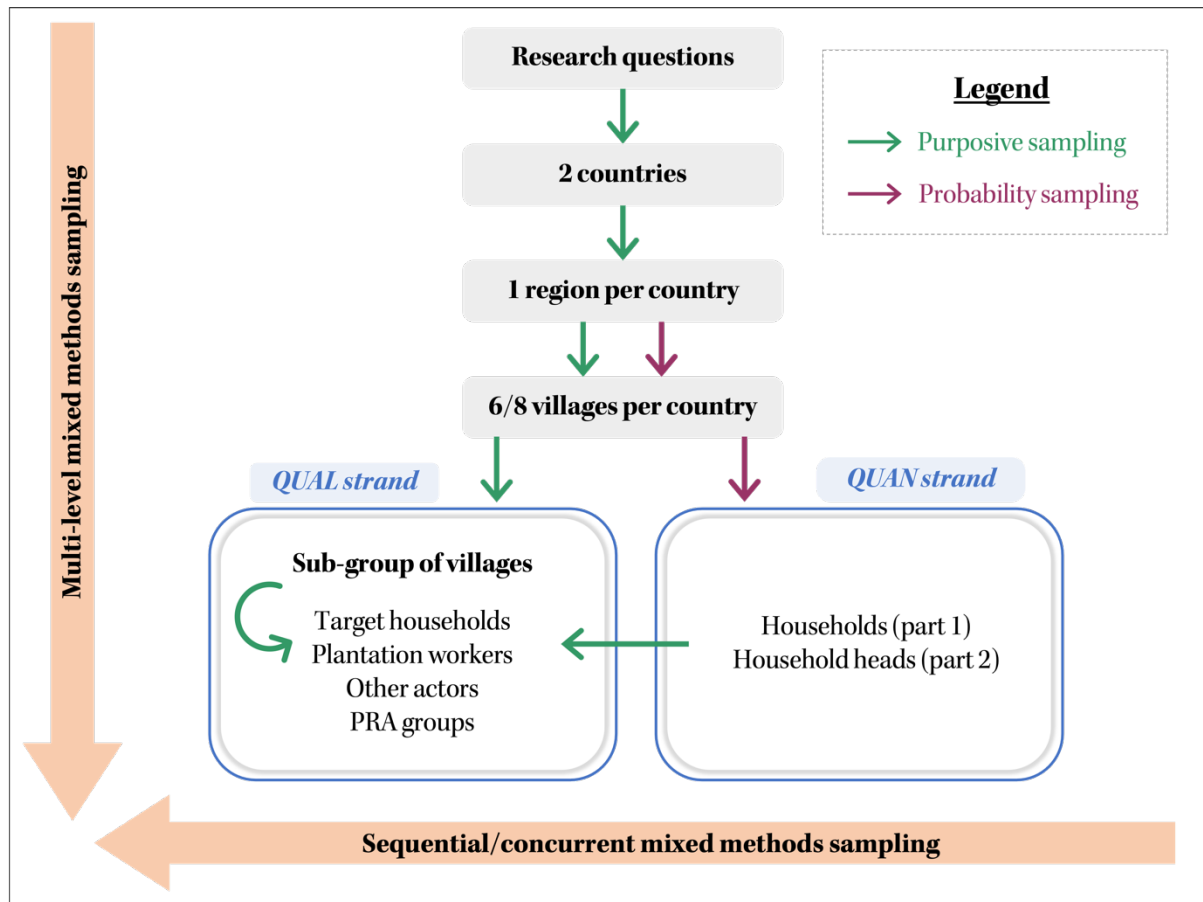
Multi-level mixed methods sampling

Research questions

2 countries

1 region per country

6/8 villages per country

Legend

Purposive sampling

Probability sampling

QUAL strand

QUAN strand

Sub-group of villages

Target households
Plantation workers
Other actors
PRA groups

Households (part 1)
Household heads (part 2)

Sequential/concurrent mixed methods sampling